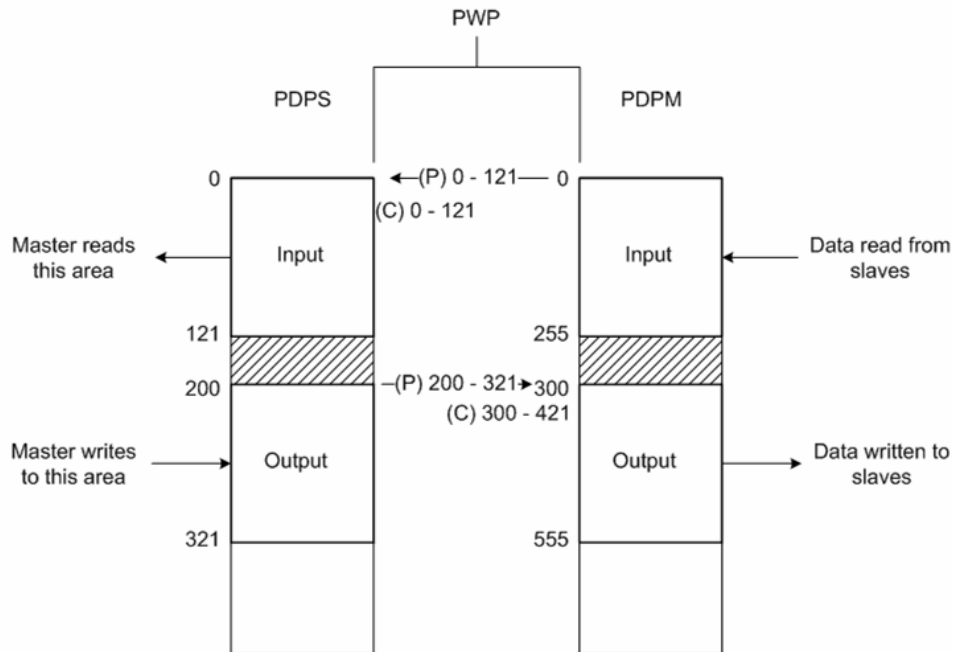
PWP

PDPS

PDPM

0

(P) 0 - 121

0

(C) 0 - 121

Master reads this area

Input

Input

Data read from slaves

121

255

200

(P) 200 - 321

300

(C) 300 - 421

Master writes to this area

Output

Output

Data written to slaves

321

555